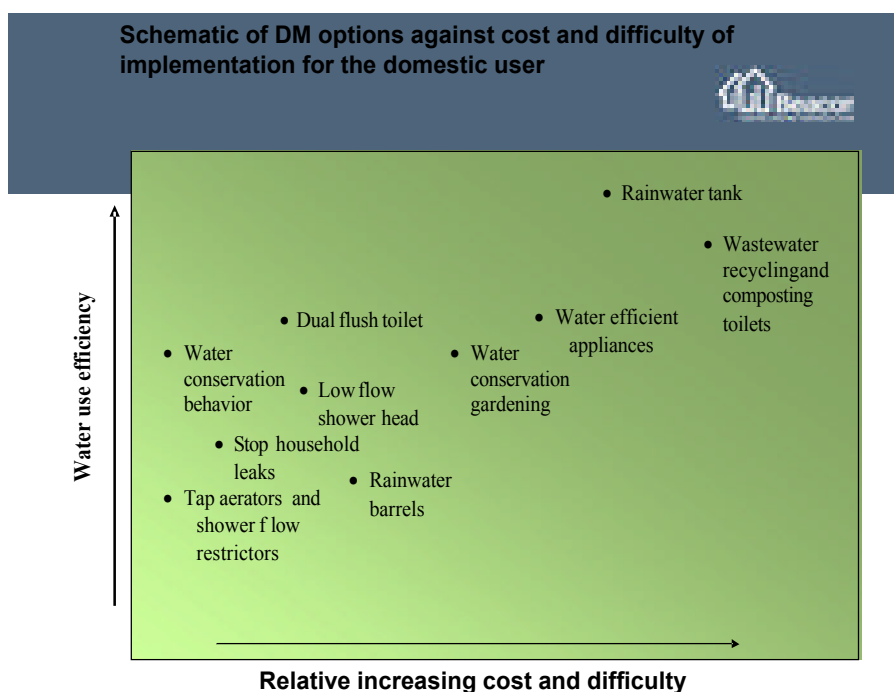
Schematic of DM options against cost and difficulty of implementation for the domestic user

Beacon

Water use efficiency

• Rainwater tank

• Wastewater recyclingand composting toilets

• Dual flush toilet

• Water efficient appliances

• Water conservation behavior

• Low flow shower head

• Water conservation gardening

• Stop household leaks

• Rainwater barrels

• Tap aerators and shower f low restrictors

Relative increasing cost and difficulty